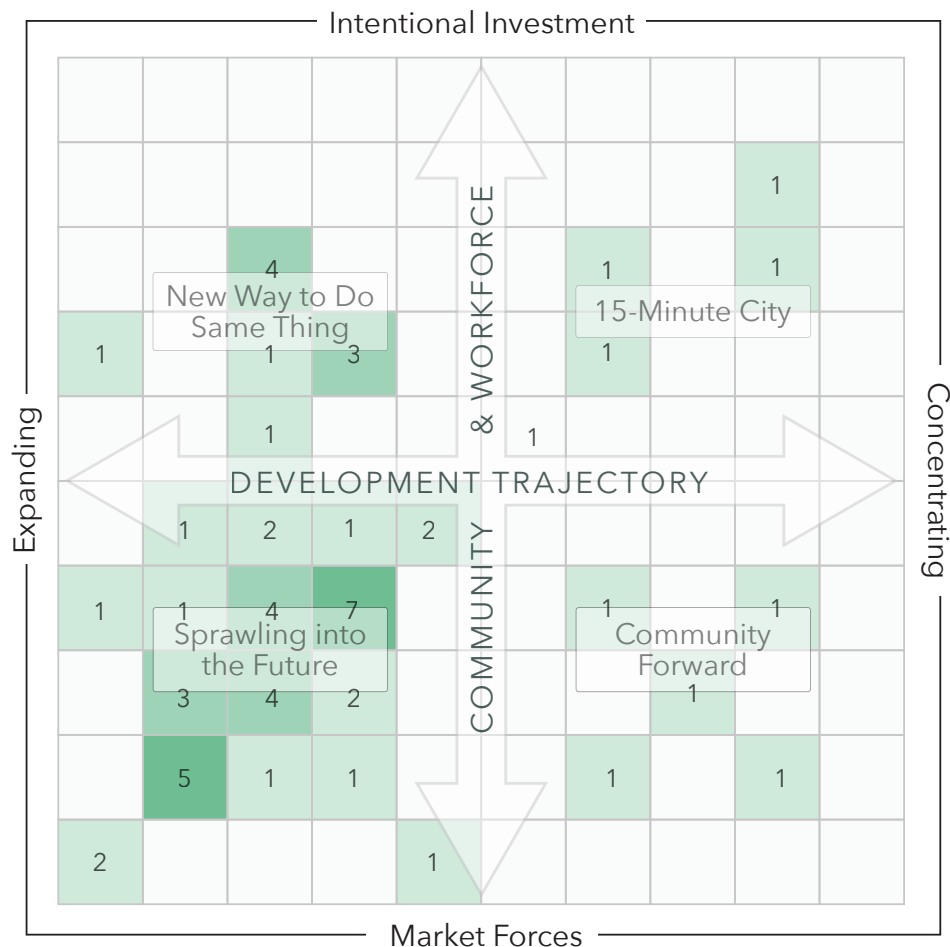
Intentional Investment

Expanding

Concentrating

Market Forces

DEVELOPMENT TRAJECTORY

COMMUNITY & WORKFORCE

New Way to Do Same Thing

15-Minute City

Sprawling into the Future

Community Forward

| | | | | | | | | | |
|---|---|---|---|---|---|---|---|---|---|
| | | | | | | | | | |
| | | | | | | | | 1 | |
| | | 4 | | | | 1 | | 1 | |
| 1 | | 1 | 3 | | | 1 | | | |
| | | 1 | | | 1 | | | | |
| | | | | | | | | | |
| | 1 | 2 | 1 | 2 | | | | | |
| 1 | 1 | 4 | 7 | | | 1 | | 1 | |
| | 3 | 4 | 2 | | | | 1 | | |
| | 5 | 1 | 1 | | | 1 | | 1 | |
| 2 | | | | 1 | | | | | |